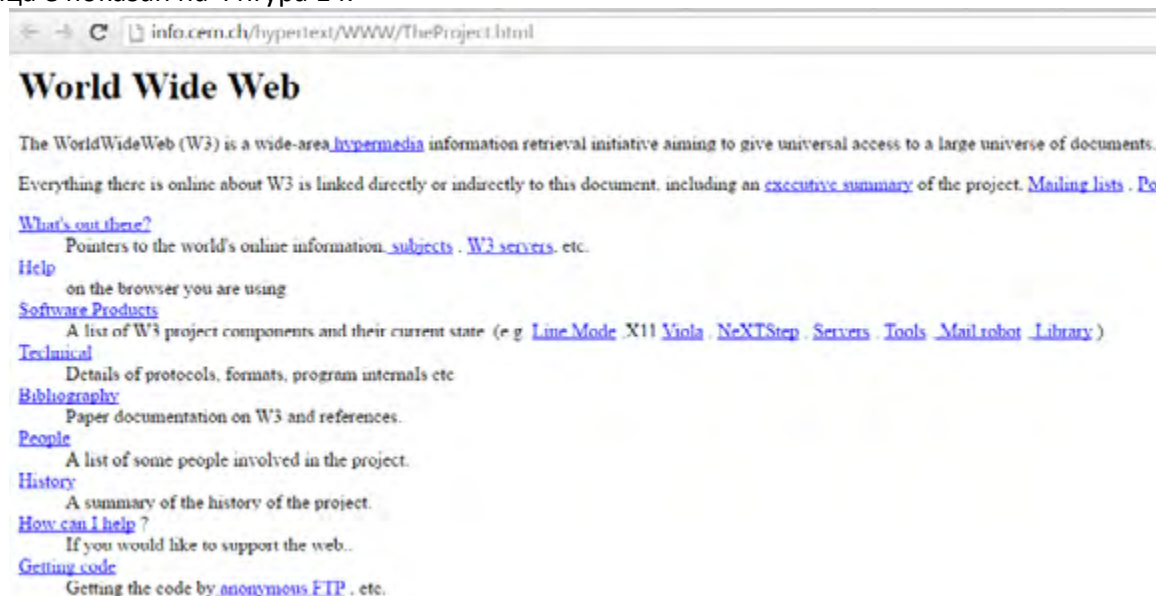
ада е показан на Фигура 1.

info.cern.ch/hypertext/WWW/TheProject.html

# World Wide Web

The WorldWideWeb (W3) is a wide-area hypermedia information retrieval initiative aiming to give universal access to a large universe of documents.

Everything there is online about W3 is linked directly or indirectly to this document, including an executive summary of the project. Mailing lists . Po

What's out there?
Pointers to the world's online information, subjects , W3 servers, etc.
Help
on the browser you are using
Software Products
A list of W3 project components and their current state. (e.g. Line Mode ,X11 Viola , NeXTStep , Servers , Tools , Mail robot , Library )
Technical
Details of protocols, formats, program internals etc
Bibliography
Paper documentation on W3 and references.
People
A list of some people involved in the project.
History
A summary of the history of the project.
How can I help ?
If you would like to support the web..
Getting code
Getting the code by anonymous FTP , etc.